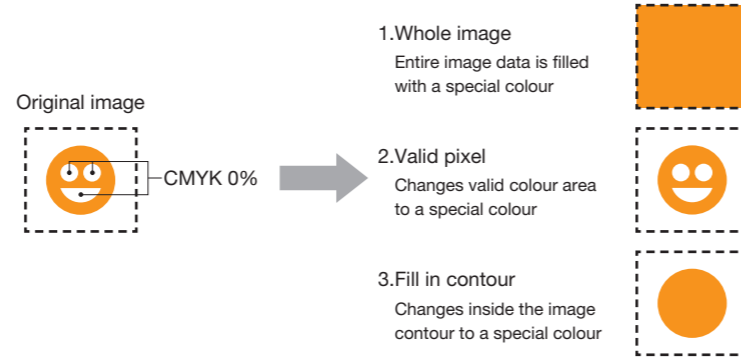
Original image

CMYK 0%

1.Whole image
Entire image data is filled with a special colour

2.Valid pixel
Changes valid colour area to a special colour

3.Fill in contour
Changes inside the image contour to a special colour